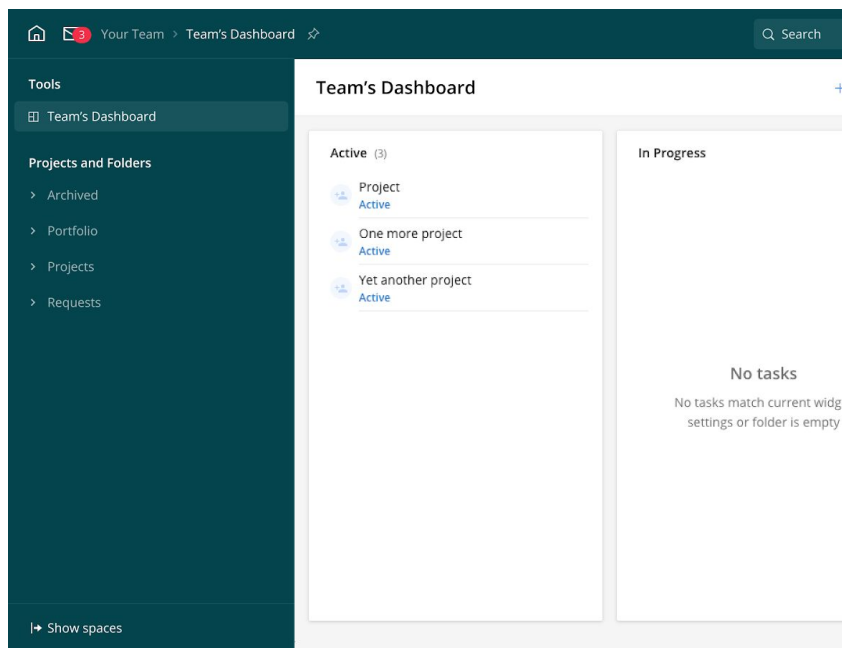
3 Your Team > Team's Dashboard

Search

Tools

Team's Dashboard

Projects and Folders

> Archived

> Portfolio

> Projects

> Requests

Show spaces

Team's Dashboard

+

Active (3)

Project
Active

One more project
Active

Yet another project
Active

In Progress

No tasks

No tasks match current widg settings or folder is empty